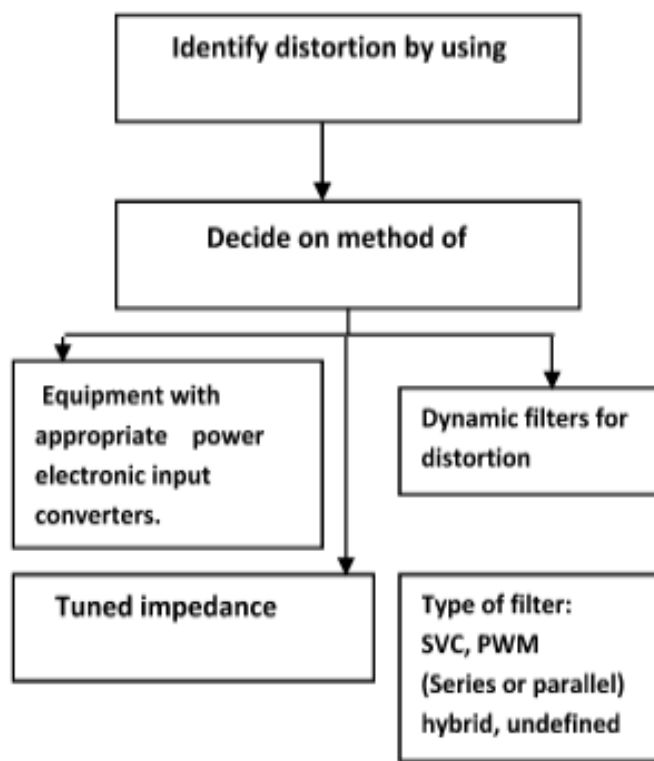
Identify distortion by using

Decide on method of

Equipment with appropriate power electronic input converters.

Dynamic filters for distortion

Tuned impedance

Type of filter:
SVC, PWM
(Series or parallel)
hybrid, undefined